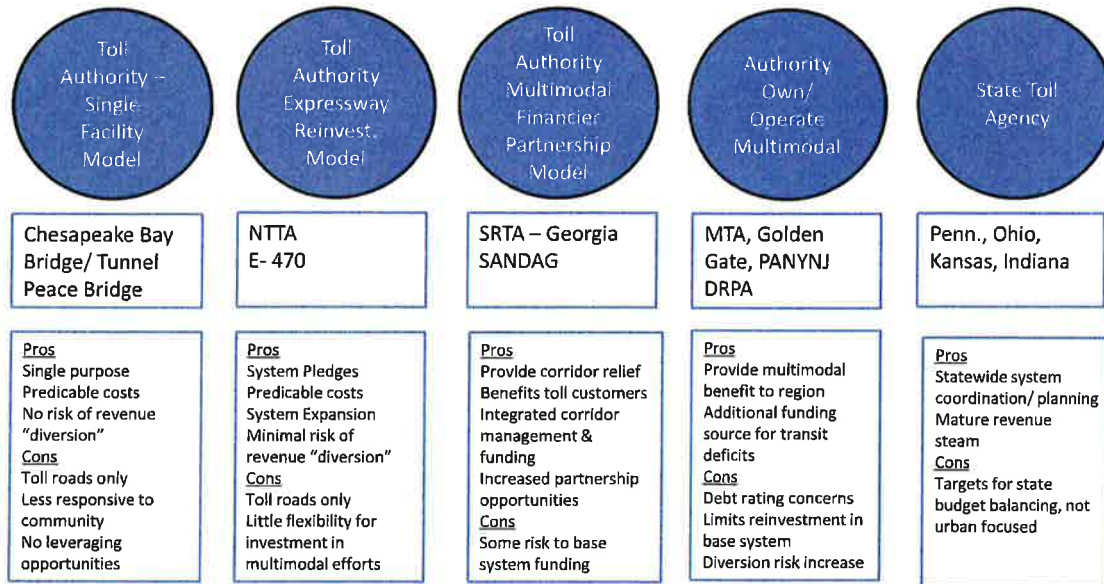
Toll Authority – Single Facility Model

Toll Authority Expressway Reinvest. Model

Toll Authority Multimodal Financier Partnership Model

Authority Own/ Operate Multimodal

State Toll Agency

Chesapeake Bay Bridge/ Tunnel Peace Bridge

NTTA E- 470

SRTA – Georgia SANDAG

MTA, Golden Gate, PANYNJ DRPA

Penn., Ohio, Kansas, Indiana

Pros
Single purpose
Predicable costs
No risk of revenue "diversion"
Cons
Toll roads only
Less responsive to community
No leveraging opportunities

Pros
System Pledges
Predicable costs
System Expansion
Minimal risk of revenue "diversion"
Cons
Toll roads only
Little flexibility for investment in multimodal efforts

Pros
Provide corridor relief
Benefits toll customers
Integrated corridor management & funding
Increased partnership opportunities
Cons
Some risk to base system funding

Pros
Provide multimodal benefit to region
Additional funding source for transit deficits
Cons
Debt rating concerns
Limits reinvestment in base system
Diversion risk increase

Pros
Statewide system coordination/ planning
Mature revenue steam
Cons
Targets for state budget balancing, not urban focused